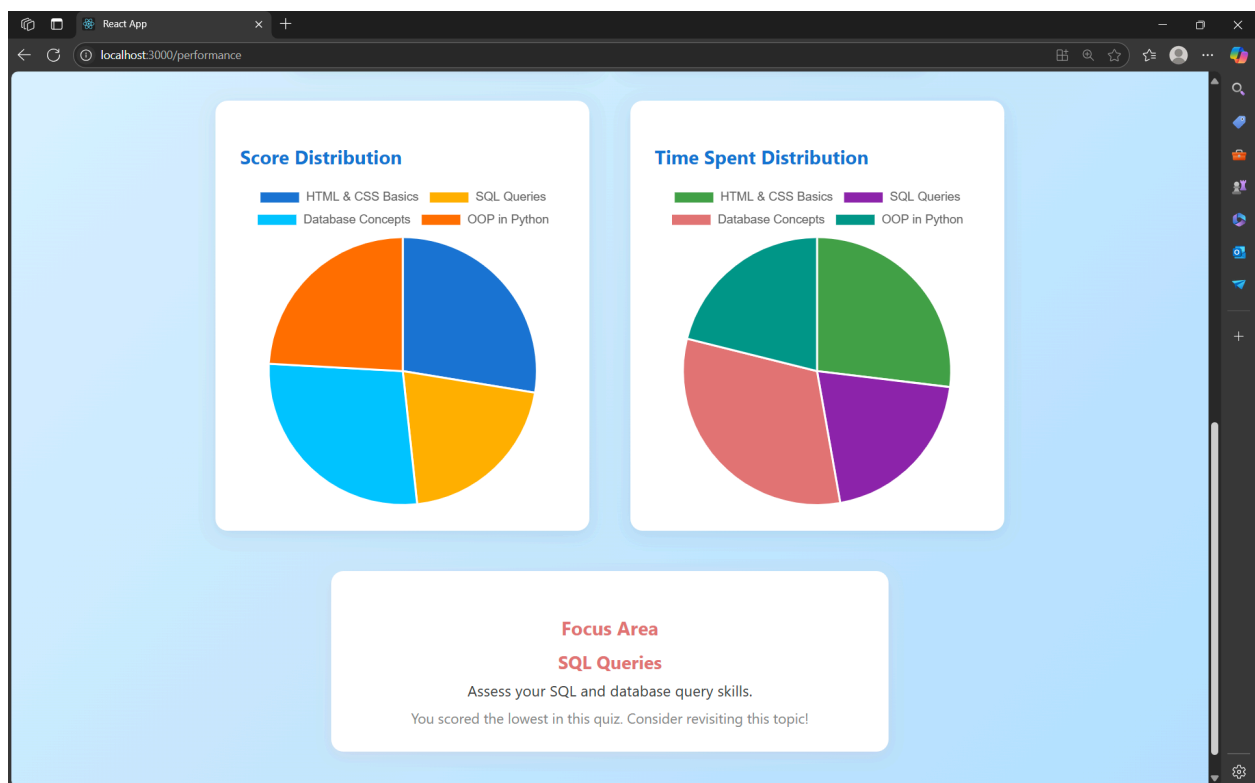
React App

localhost:3000/performance

Score Distribution

HTML & CSS Basics
SQL Queries
Database Concepts
OOP in Python

Time Spent Distribution

HTML & CSS Basics
SQL Queries
Database Concepts
OOP in Python

Focus Area

SQL Queries

Assess your SQL and database query skills.

You scored the lowest in this quiz. Consider revisiting this topic!